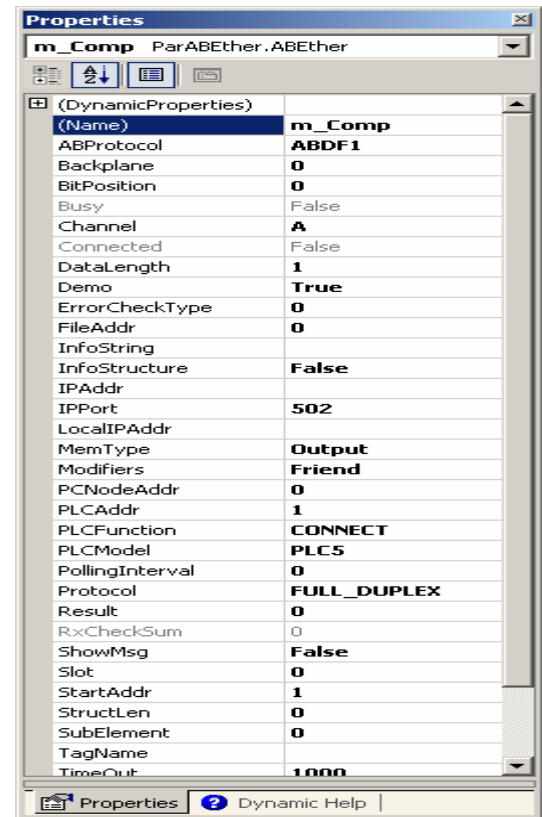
Properties

m_Comp ParABEther.ABEther

| | |
|---|---|
| (DynamicProperties) | |
| (Name) | m_Comp |
| ABProtocol | ABDF1 |
| Backplane | 0 |
| BitPosition | 0 |
| Busy | False |
| Channel | A |
| Connected | False |
| DataLength | 1 |
| Demo | True |
| ErrorCheckType | 0 |
| FileAddr | 0 |
| InfoString | |
| InfoStructure | False |
| IPAddr | |
| IPPort | 502 |
| LocalIPAddr | |
| MemType | Output |
| Modifiers | Friend |
| PCNodeAddr | 0 |
| PLCAddr | 1 |
| PLCFunction | CONNECT |
| PLCModel | PLC5 |
| PollingInterval | 0 |
| Protocol | FULL_DUPLEX |
| Result | 0 |
| RxCheckSum | 0 |
| ShowMsg | False |
| Slot | 0 |
| StartAddr | 1 |
| StructLen | 0 |
| SubElement | 0 |
| TagName | |
| TimeOut | 1000 |

Properties | Dynamic Help